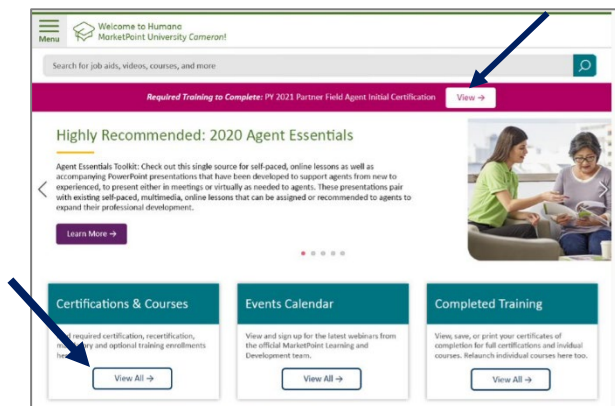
Menu

Welcome to Humana MarketPoint University Cameron!

Search for job aids, videos, courses, and more

Required Training to Complete: PY 2021 Partner Field Agent Initial Certification

View →

Highly Recommended: 2020 Agent Essentials

Agent Essentials Toolkit: Check out this single source for self-paced, online lessons as well as accompanying PowerPoint presentations that have been developed to support agents from new to experienced, to present either in meetings or virtually as needed to agents. These presentations pair with existing self-paced, multimedia, online lessons that can be assigned or recommended to agents to expand their professional development.

Learn More →

Certifications & Courses

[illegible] required certification, recertification, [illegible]ry and optional training enrollments he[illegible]

View All →

Events Calendar

View and sign up for the latest webinars from the official MarketPoint Learning and Development team.

View All →

Completed Training

View, save, or print your certificates of completion for full certifications and invidual courses. Relaunch individual courses here too.

View All →